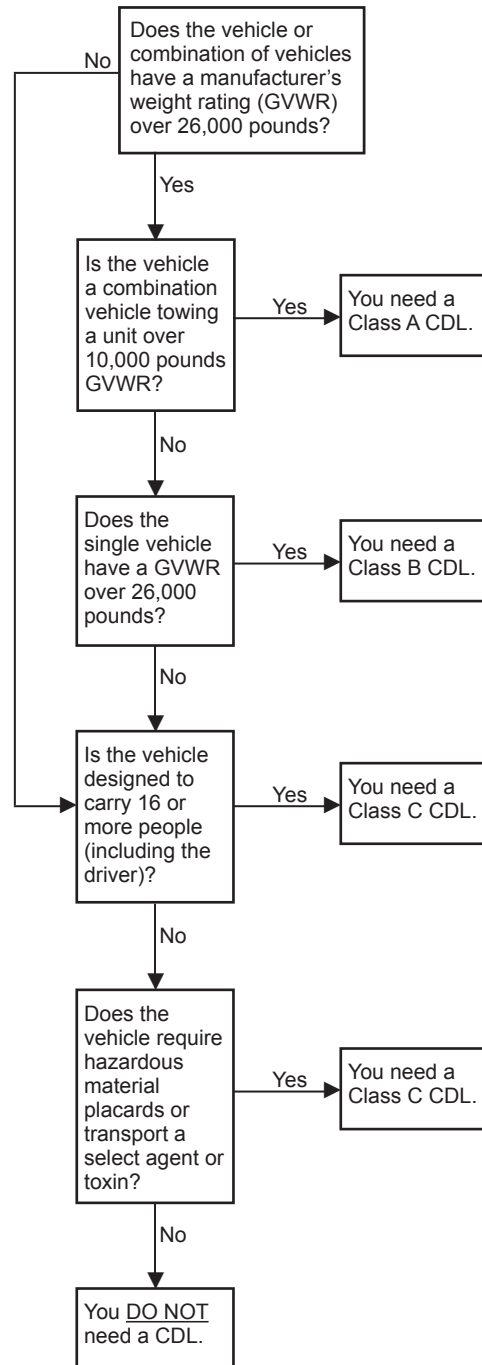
Does the vehicle or combination of vehicles have a manufacturer's weight rating (GVWR) over 26,000 pounds?

No

Yes

Is the vehicle a combination vehicle towing a unit over 10,000 pounds GVWR?

Yes

You need a Class A CDL.

No

Does the single vehicle have a GVWR over 26,000 pounds?

Yes

You need a Class B CDL.

No

Is the vehicle designed to carry 16 or more people (including the driver)?

Yes

You need a Class C CDL.

No

Does the vehicle require hazardous material placards or transport a select agent or toxin?

Yes

You need a Class C CDL.

No

You DO NOT need a CDL.